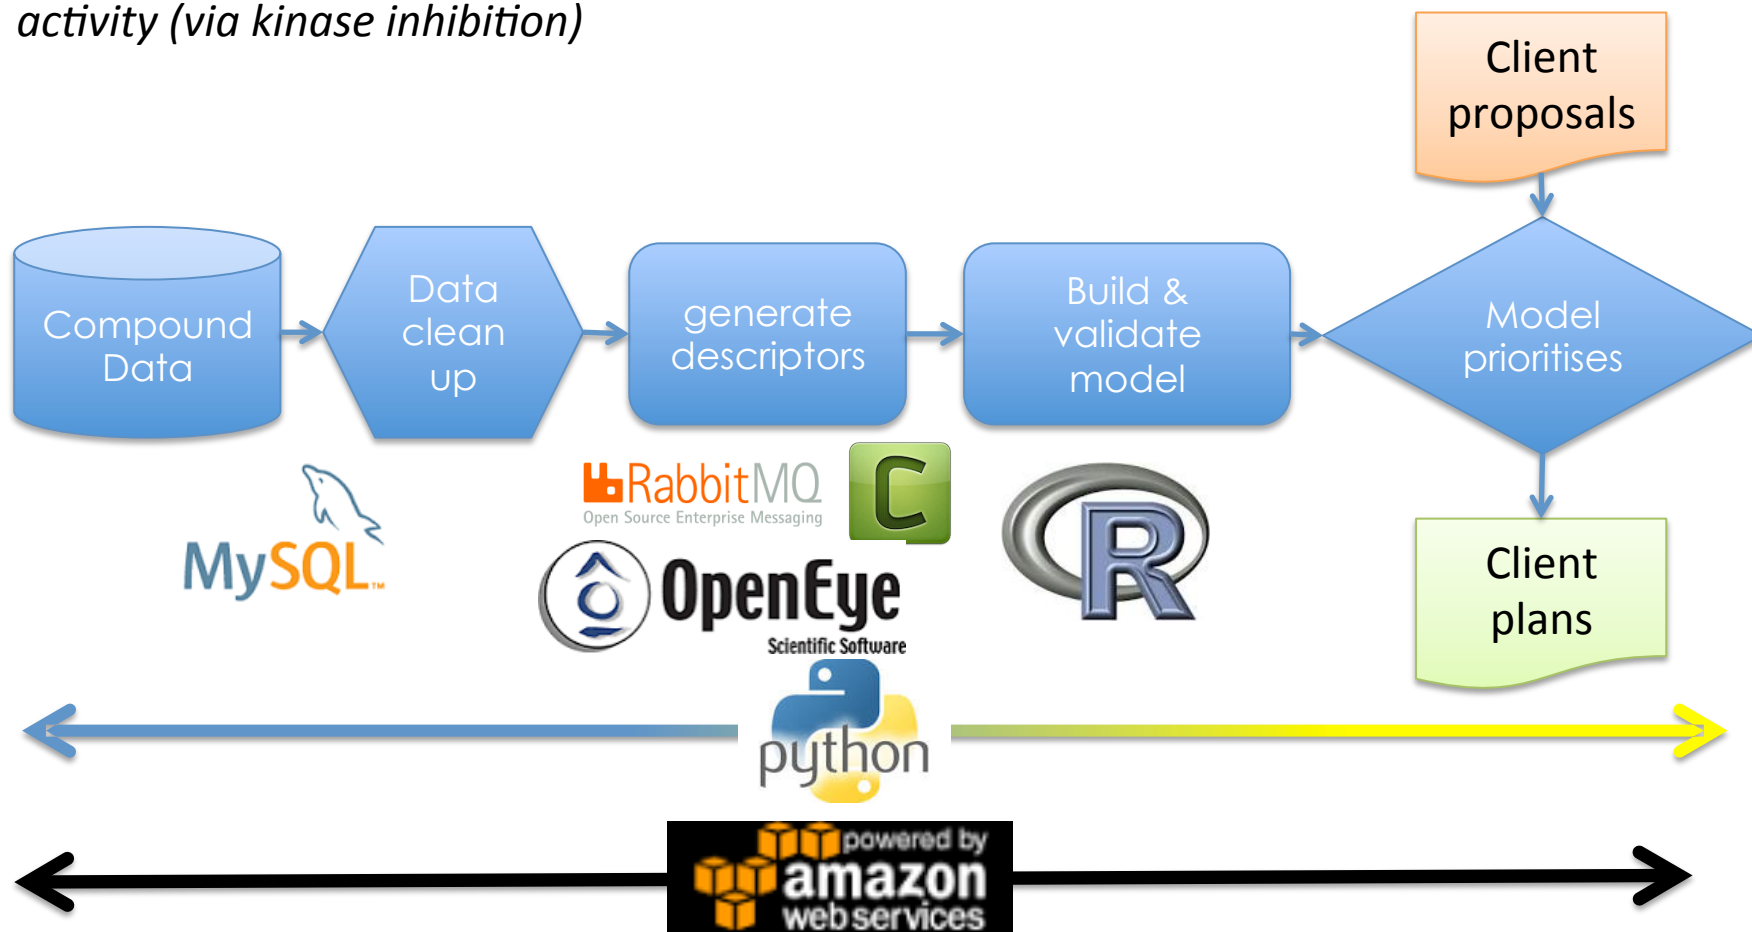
activity (via kinase inhibition)

Client proposals

Compound Data

Data clean up

generate descriptors

Build & validate model

Model prioritises

Client plans

MySQL

RabbitMQ
Open Source Enterprise Messaging

C

OpenEye
Scientific Software

R

python

powered by
amazon
webservices